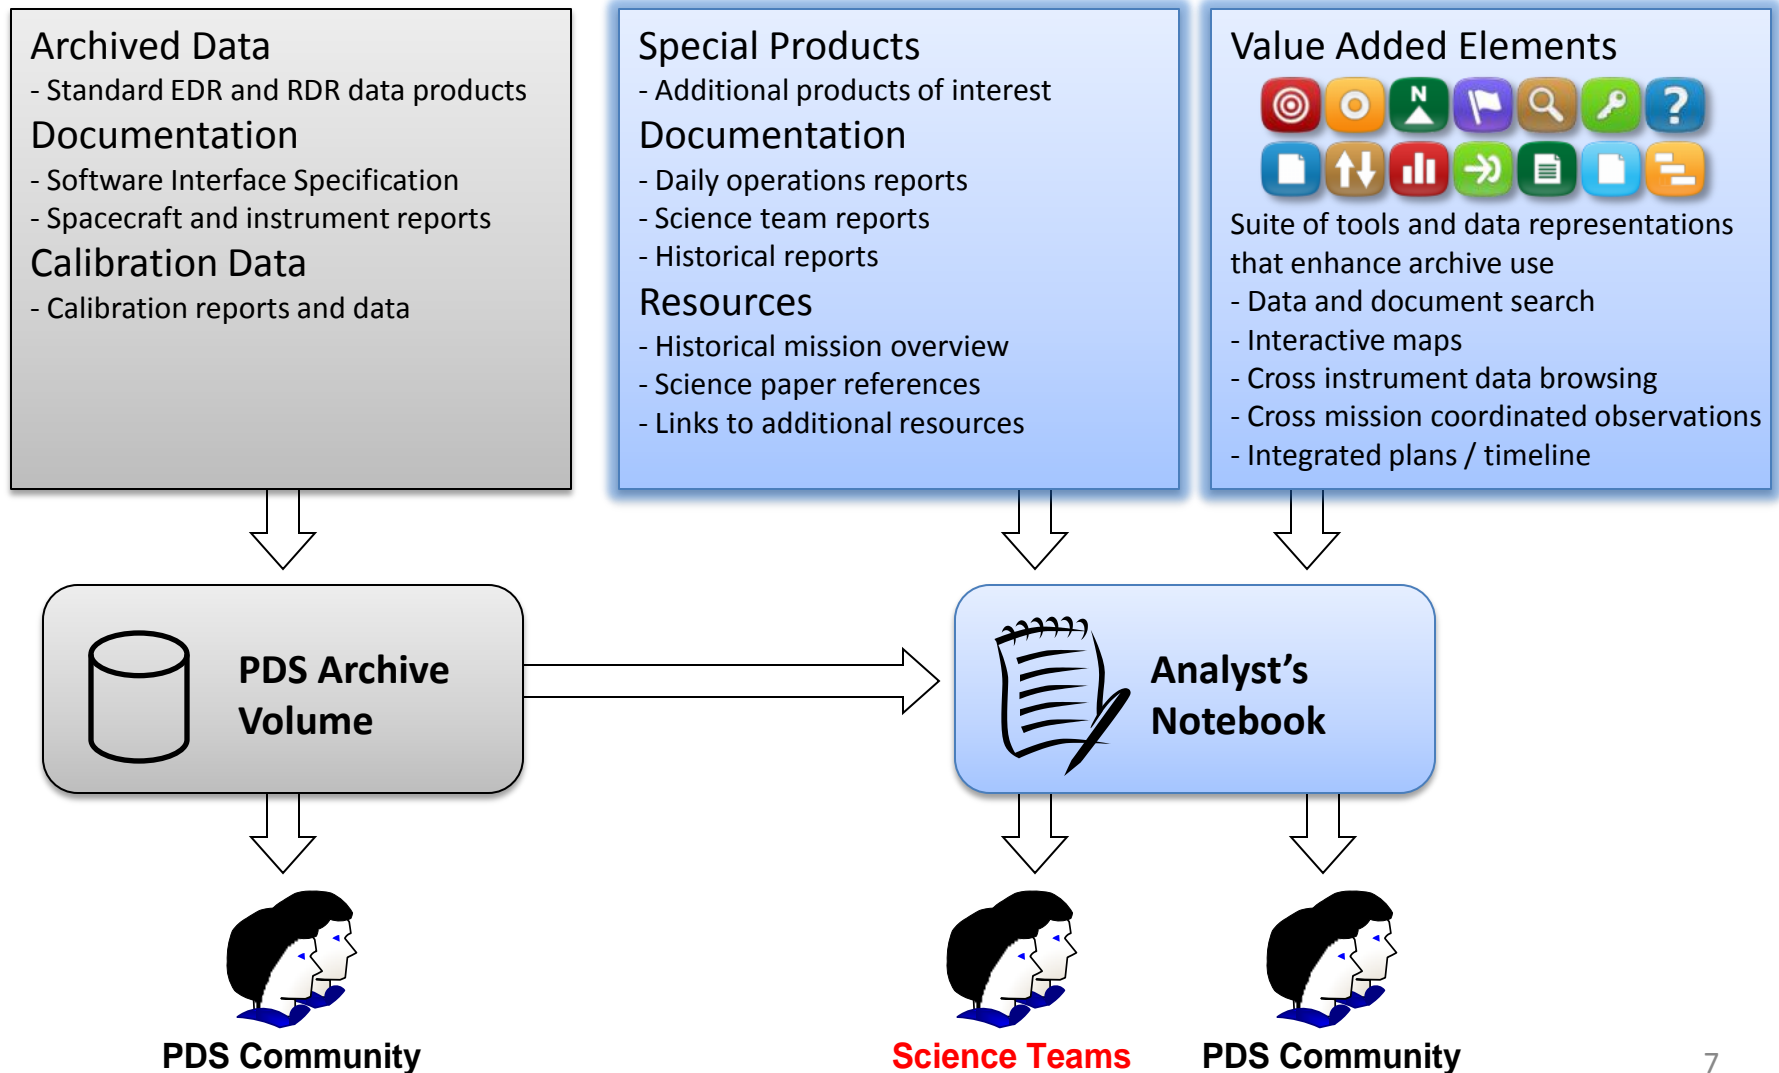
Archived Data
- Standard EDR and RDR data products
Documentation
- Software Interface Specification
- Spacecraft and instrument reports
Calibration Data
- Calibration reports and data

Special Products
- Additional products of interest
Documentation
- Daily operations reports
- Science team reports
- Historical reports
Resources
- Historical mission overview
- Science paper references
- Links to additional resources

Value Added Elements
N
?
Suite of tools and data representations that enhance archive use
- Data and document search
- Interactive maps
- Cross instrument data browsing
- Cross mission coordinated observations
- Integrated plans / timeline

PDS Archive Volume

Analyst's Notebook

PDS Community

Science Teams

PDS Community

7